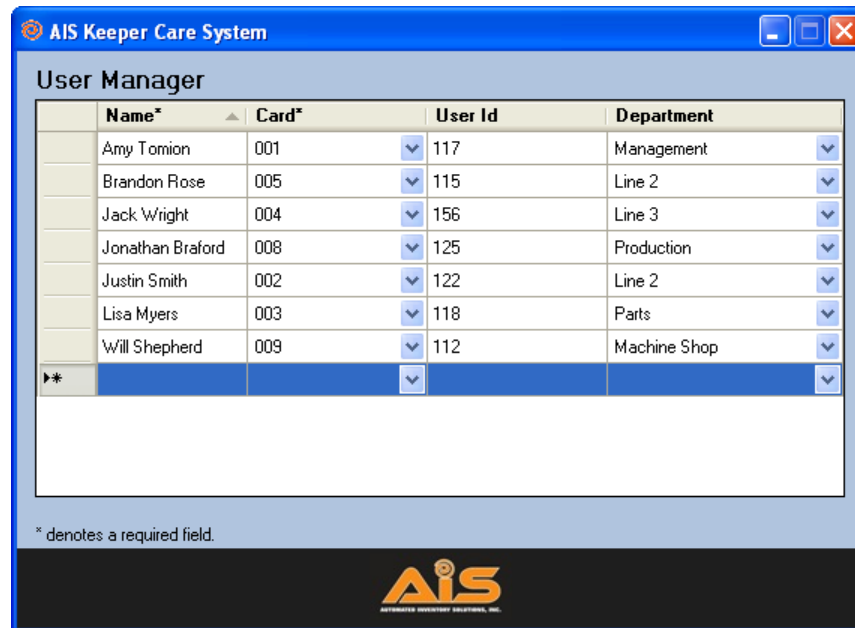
AIS Keeper Care System

User Manager

| | Name* | Card* | User Id | Department |
|---|---|---|---|---|
| | Amy Tomion | 001 | 117 | Management |
| | Brandon Rose | 005 | 115 | Line 2 |
| | Jack Wright | 004 | 156 | Line 3 |
| | Jonathan Braford | 008 | 125 | Production |
| | Justin Smith | 002 | 122 | Line 2 |
| | Lisa Myers | 003 | 118 | Parts |
| | Will Shepherd | 009 | 112 | Machine Shop |
| ▸* | | | | |

* denotes a required field.

AIS
AUTOMATED INVENTORY SOLUTIONS, INC.